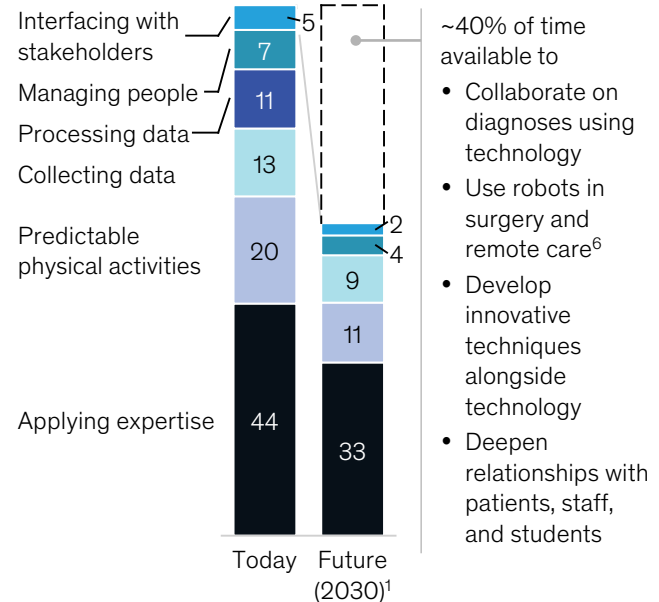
Interfacing with stakeholders
Managing people
Processing data
Collecting data
Predictable physical activities
Applying expertise

5
7
11
13
20
44

2
4
9
11
33

Today
Future (2030)$^1$

~40% of time available to
• Collaborate on diagnoses using technology
• Use robots in surgery and remote care$^6$
• Develop innovative techniques alongside technology
• Deepen relationships with patients, staff, and students